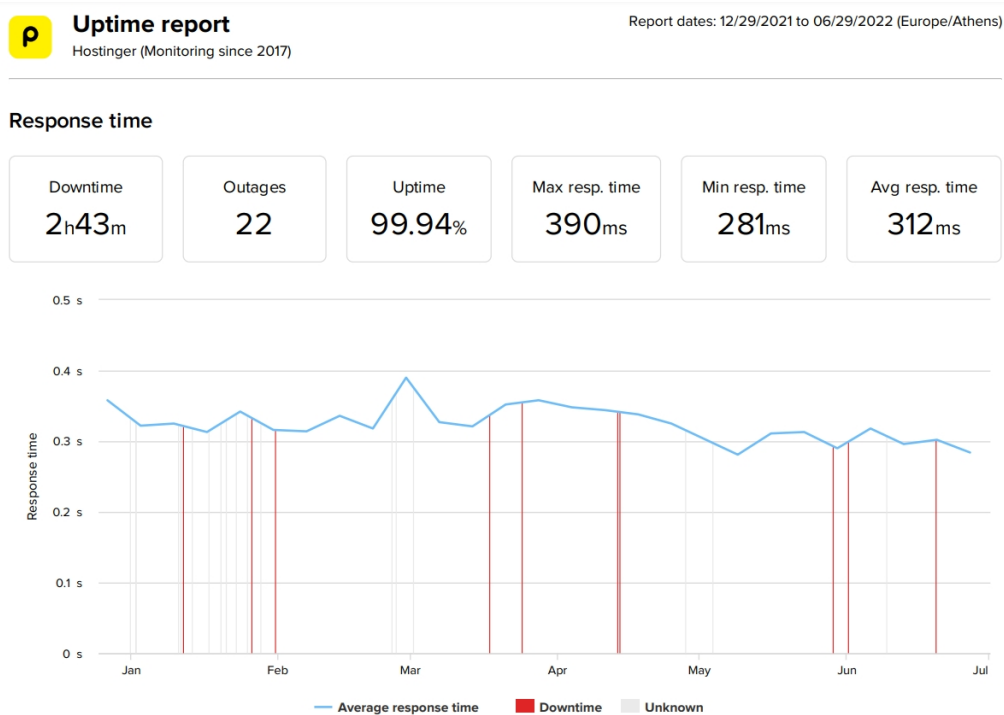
Uptime report

Hostinger (Monitoring since 2017)

Report dates: 12/29/2021 to 06/29/2022 (Europe/Athens)

Response time

Downtime
2h43m

Outages
22

Uptime
99.94%

Max resp. time
390ms

Min resp. time
281ms

Avg resp. time
312ms

0.5 s
0.4 s
0.3 s
0.2 s
0.1 s
0 s

Response time

Jan
Feb
Mar
Apr
May
Jun
Jul

Average response time
Downtime
Unknown